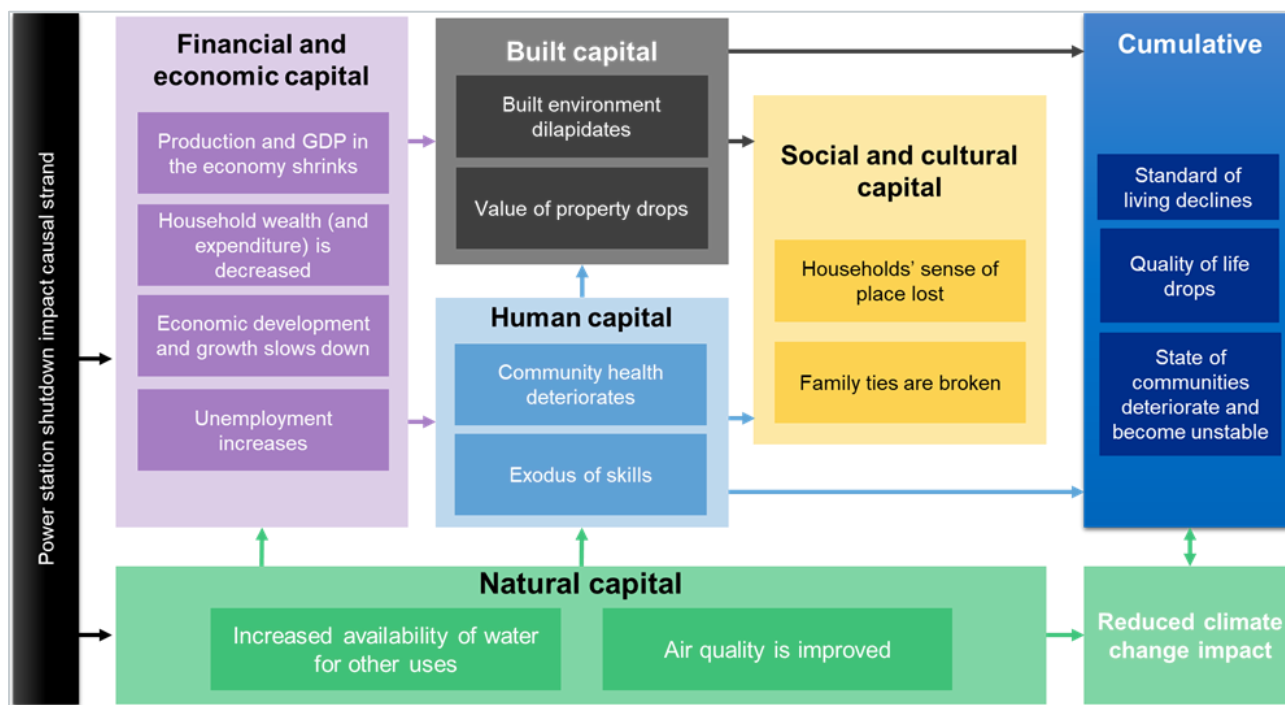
Power station shutdown impact causal strand

Financial and economic capital

Production and GDP in the economy shrinks

Household wealth (and expenditure) is decreased

Economic development and growth slows down

Unemployment increases

Built capital

Built environment dilapidates

Value of property drops

Human capital

Community health deteriorates

Exodus of skills

Social and cultural capital

Households' sense of place lost

Family ties are broken

Cumulative

Standard of living declines

Quality of life drops

State of communities deteriorate and become unstable

Natural capital

Increased availability of water for other uses

Air quality is improved

Reduced climate change impact